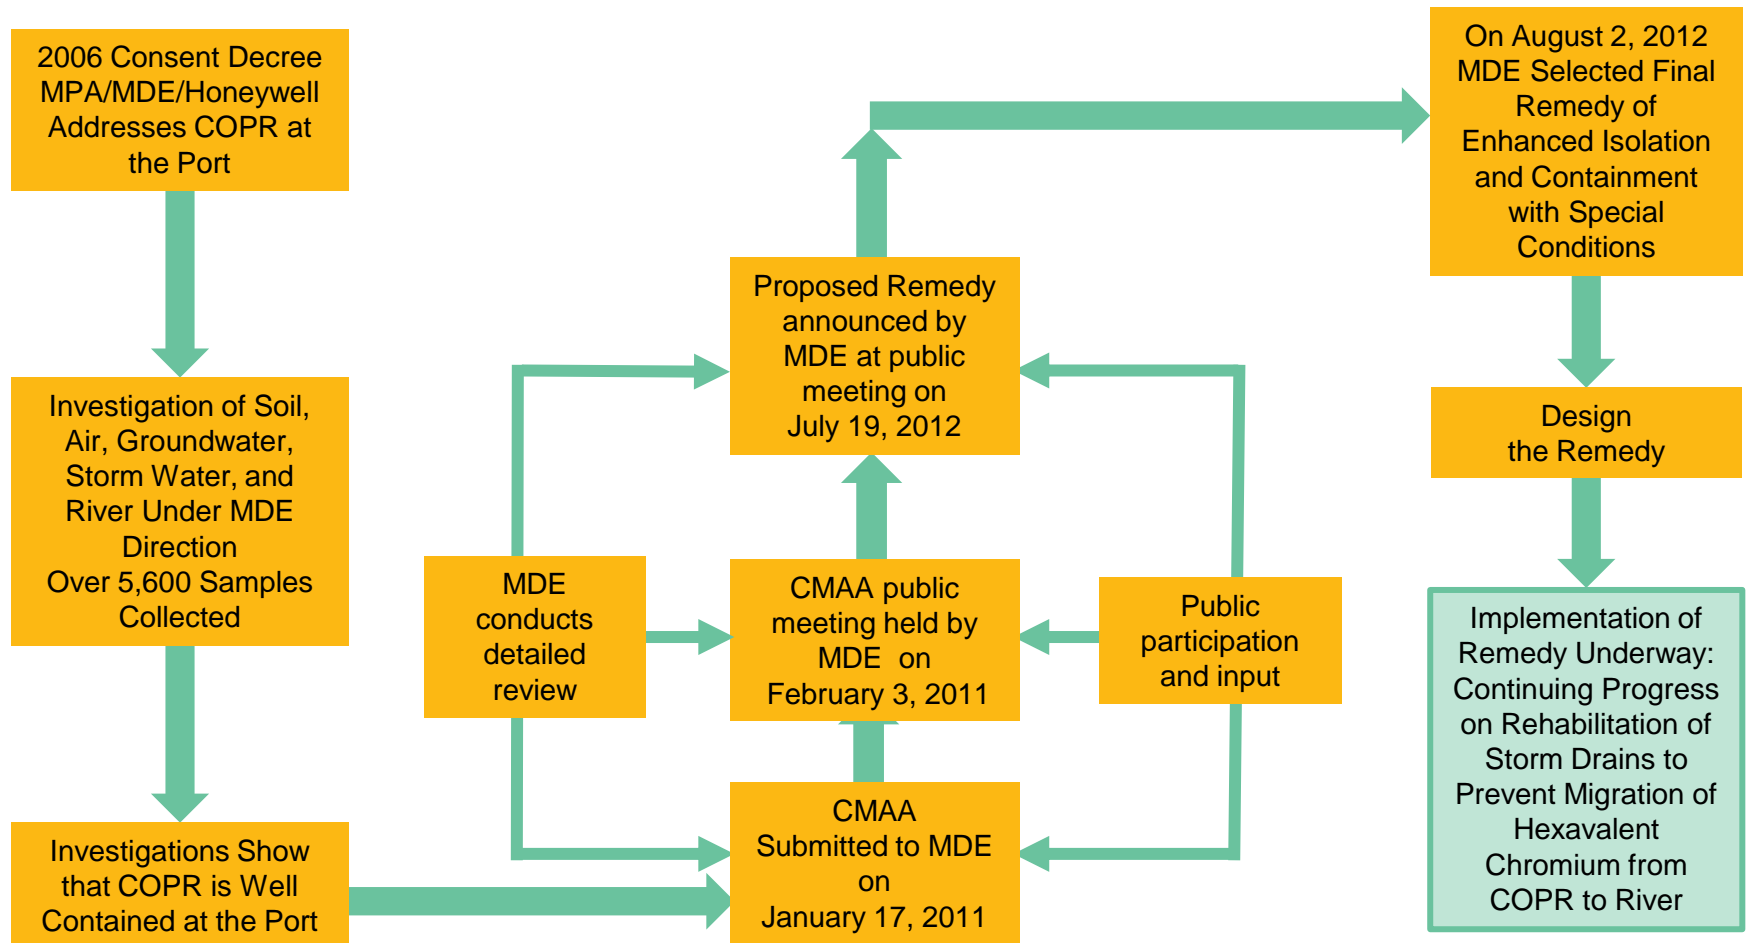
2006 Consent Decree MPA/MDE/Honeywell Addresses COPR at the Port

Investigation of Soil, Air, Groundwater, Storm Water, and River Under MDE Direction
Over 5,600 Samples Collected

Investigations Show that COPR is Well Contained at the Port

MDE conducts detailed review

CMAA Submitted to MDE on January 17, 2011

CMAA public meeting held by MDE on February 3, 2011

Proposed Remedy announced by MDE at public meeting on July 19, 2012

Public participation and input

On August 2, 2012 MDE Selected Final Remedy of Enhanced Isolation and Containment with Special Conditions

Design the Remedy

Implementation of Remedy Underway: Continuing Progress on Rehabilitation of Storm Drains to Prevent Migration of Hexavalent Chromium from COPR to River